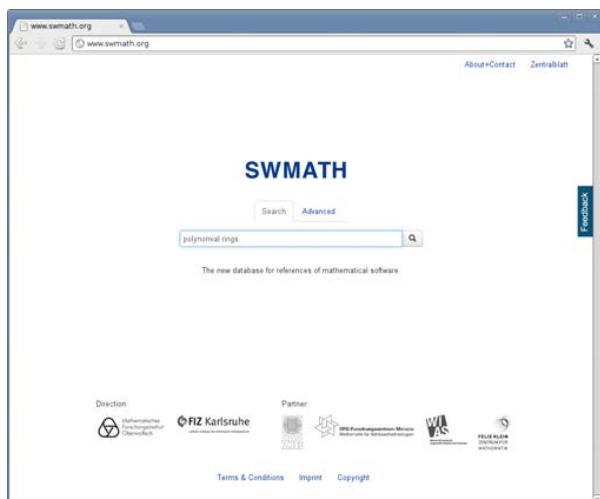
www.swmath.org ×

www.swmath.org

About+Contact Zentralblatt

SWMATH

Search Advanced

polynomial rings

The new database for references of mathematical software.

Feedback

Direction

Mathematisches Forschungsinstitut Oberwolfach

FIZ Karlsruhe

Partner

ZIB

DFG-Forschungszentrum Matheon

WIAS

FELIX KLEIN ZENTRUM FÜR MATHEMATIK

Terms & Conditions Imprint Copyright